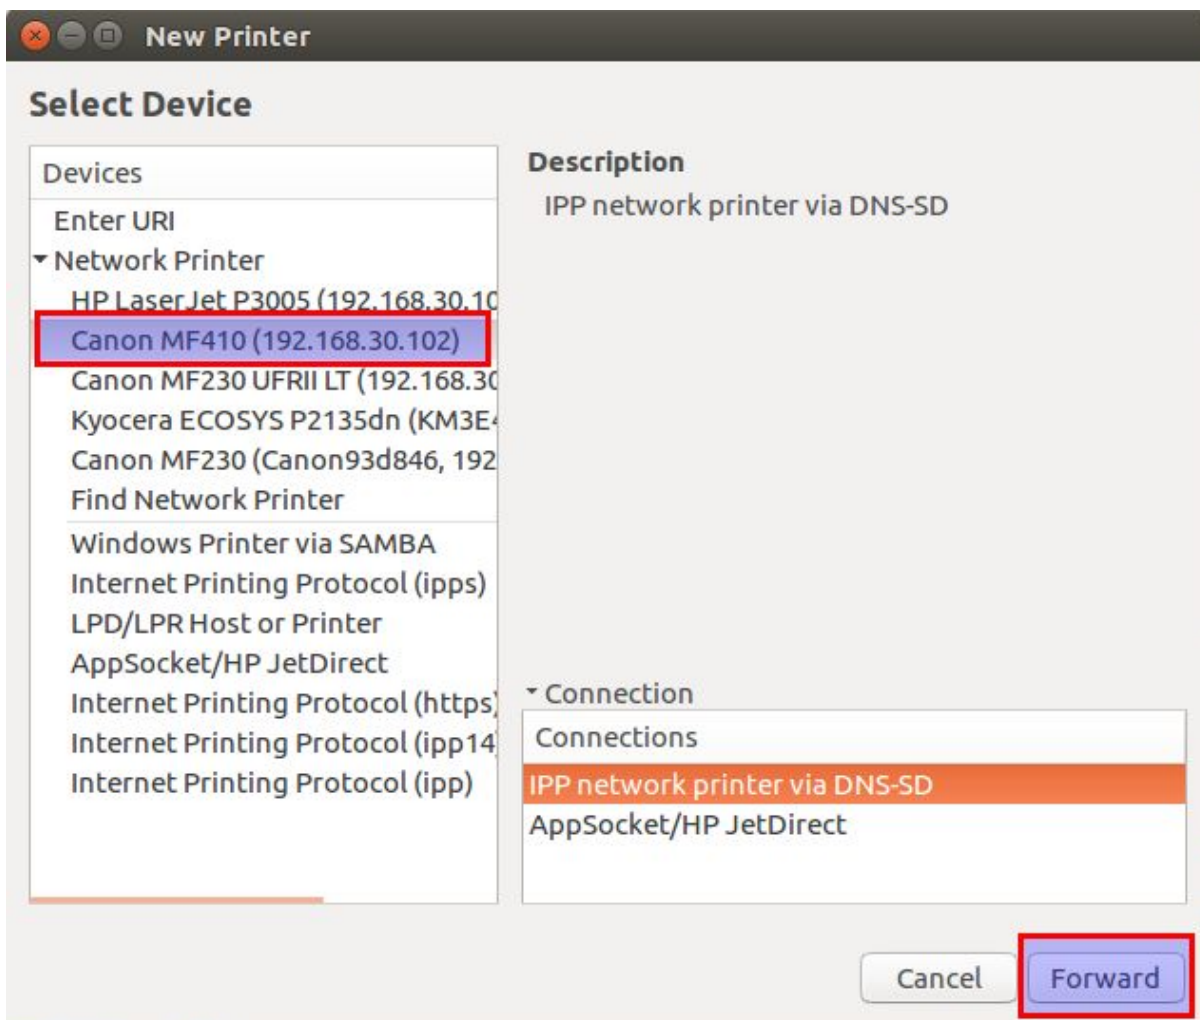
New Printer

Select Device

Devices

Enter URI

Network Printer

HP LaserJet P3005 (192.168.30.1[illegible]

Canon MF410 (192.168.30.102)

Canon MF230 UFRII LT (192.168.3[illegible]

Kyocera ECOSYS P2135dn (KM3E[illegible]

Canon MF230 (Canon93d846, 192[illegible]

Find Network Printer

Windows Printer via SAMBA

Internet Printing Protocol (ipps)

LPD/LPR Host or Printer

AppSocket/HP JetDirect

Internet Printing Protocol (https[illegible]

Internet Printing Protocol (ipp14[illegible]

Internet Printing Protocol (ipp)

Description

IPP network printer via DNS-SD

Connection

Connections

IPP network printer via DNS-SD

AppSocket/HP JetDirect

Cancel

Forward